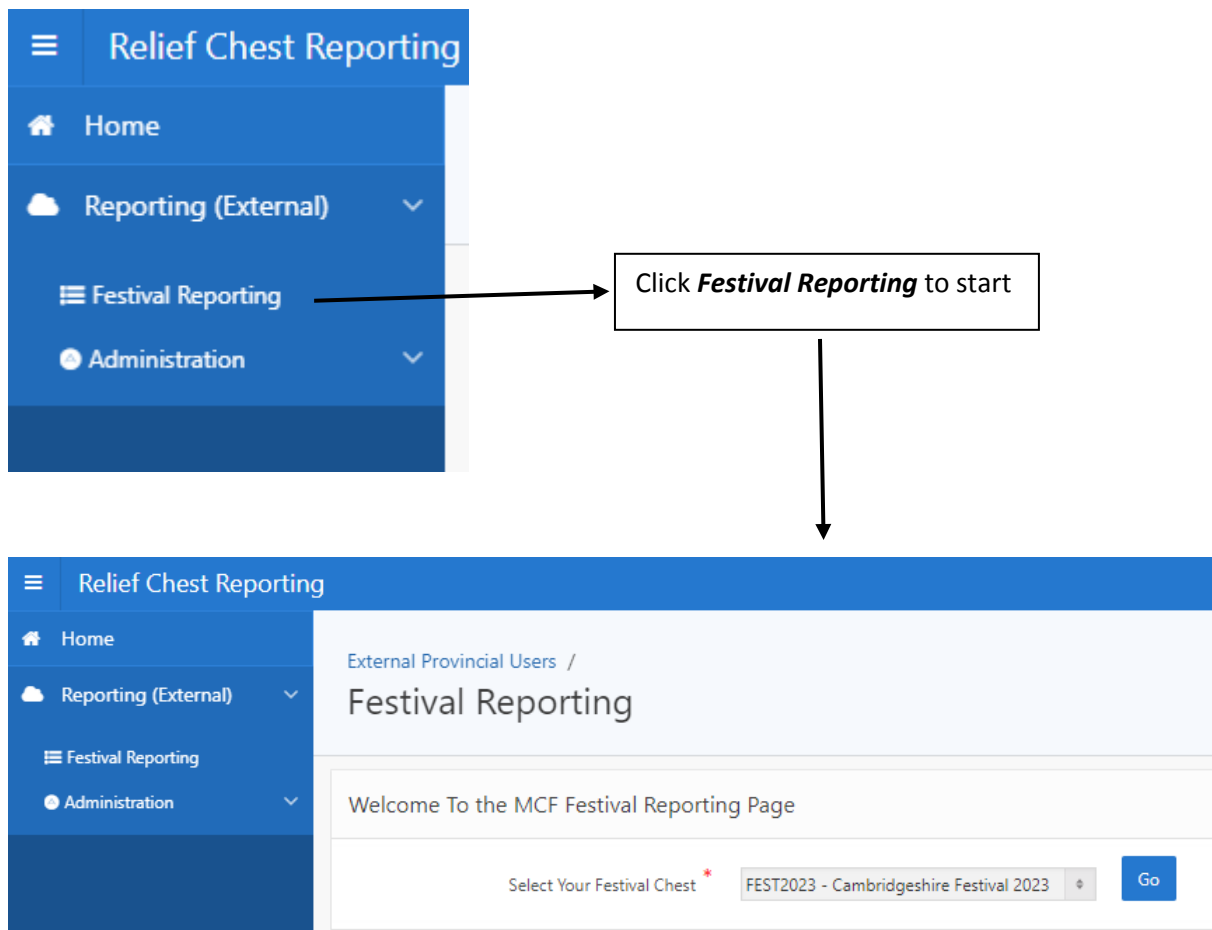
Relief Chest Reporting

Home

Reporting (External)

Festival Reporting

Administration

Click ***Festival Reporting*** to start

Relief Chest Reporting

Home

Reporting (External)

Festival Reporting

Administration

External Provincial Users /

Festival Reporting

Welcome To the MCF Festival Reporting Page

Select Your Festival Chest *

FEST2023 - Cambridgeshire Festival 2023

Go